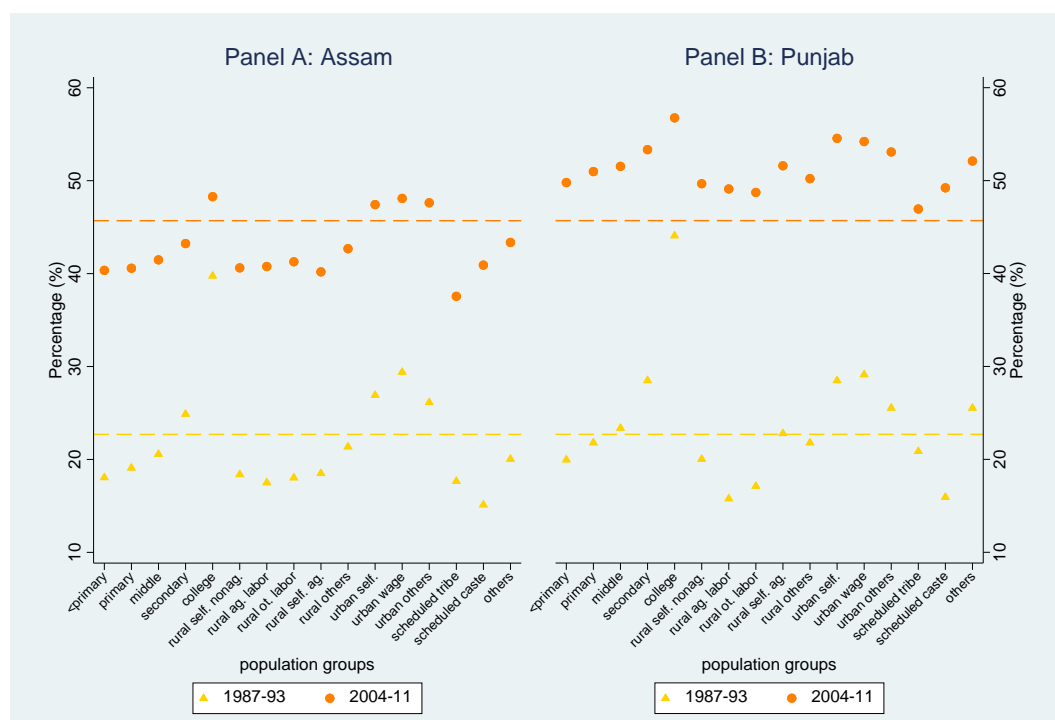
Panel A: Assam

60
50
40
30
20
10

Percentage (%)

<primary
primary
middle
secondary
college
rural self. nonag.
rural ag. labor
rural ot. labor
rural self. ag.
rural others
urban self.
urban wage
urban others
scheduled tribe
scheduled caste
others

population groups

1987-93
2004-11

Panel B: Punjab

60
50
40
30
20
10

Percentage (%)

<primary
primary
middle
secondary
college
rural self. nonag.
rural ag. labor
rural ot. labor
rural self. ag.
rural others
urban self.
urban wage
urban others
scheduled tribe
scheduled caste
others

population groups

1987-93
2004-11